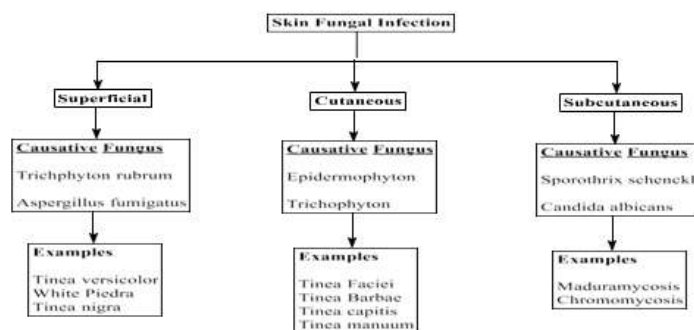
Skin Fungal Infection

Superficial

Causative Fungus

Trichphyton rubrum

Aspergillus fumigatus

Examples

Tinea versicolor
White Piedra
Tinea nigra

Cutaneous

Causative Fungus

Epidermophyton

Trichophyton

Examples

Tinea Faciei
Tinea Barbae
Tinea capitis
Tinea manuum

Subcutaneous

Causative Fungus

Sporothrix schenckl

Candida albicans

Examples

Maduramycosis
Chromomycosis